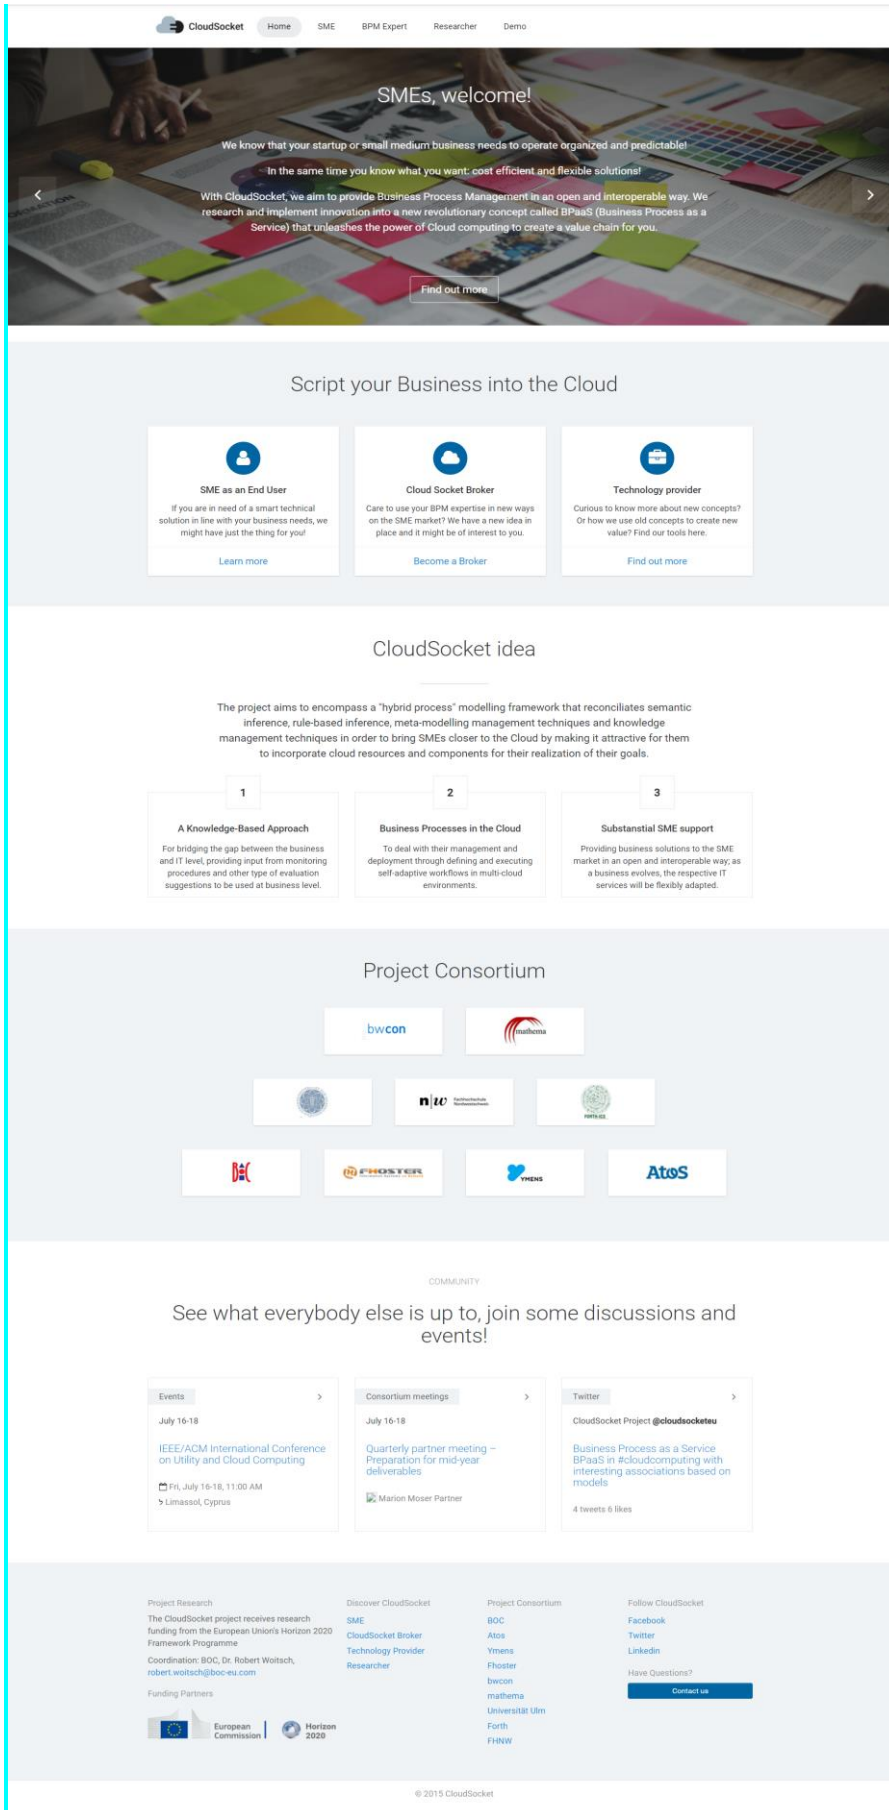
CloudSocket Home SME BPM Expert Researcher Demo

SMEs, welcome!

We know that your startup or small medium business needs to operate organized and predictable!

In the same time you know what you want: cost efficient and flexible solutions!

With CloudSocket, we aim to provide Business Process Management in an open and interoperable way. We research and implement innovation into a new revolutionary concept called BPaaS (Business Process as a Service) that unleashes the power of Cloud computing to create a value chain for you.

Find out more

Script your Business into the Cloud

SME as an End User

If you are in need of a smart technical solution in line with your business needs, we might have just the thing for you!

Learn more

Cloud Socket Broker

Care to use your BPM expertise in new ways on the SME market? We have a new idea in place and it might be of interest to you.

Become a Broker

Technology provider

Curious to know more about new concepts? Or how we use old concepts to create new value? Find our tools here.

Find out more

CloudSocket idea

The project aims to encompass a "hybrid process" modelling framework that reconciliates semantic inference, rule-based inference, meta-modelling management techniques and knowledge management techniques in order to bring SMEs closer to the Cloud by making it attractive for them to incorporate cloud resources and components for their realization of their goals.

1

A Knowledge-Based Approach

For bridging the gap between the business and IT level, providing input from monitoring procedures and other type of evaluation suggestions to be used at business level.

2

Business Processes in the Cloud

To deal with their management and executing deployment through defining and executing self-adaptive workflows in multi-cloud environments.

3

Substantial SME support

Providing business solutions to the SME market in an open and interoperable way; as a business evolves, the respective IT services will be flexibly adapted.

Project Consortium

bwcon

mathema

n|w

FHOSTER

YMENS

AtoS

COMMUNITY

See what everybody else is up to, join some discussions and events!

Events

July 16-18

IEEE/ACM International Conference on Utility and Cloud Computing

Fri, July 16-18, 11:00 AM

Limassol, Cyprus

Consortium meetings

July 16-18

Quarterly partner meeting – Preparation for mid-year deliverables

Marion Moser Partner

Twitter

CloudSocket Project @cloudsocketeu

Business Process as a Service BPaaS in #cloudcomputing with interesting associations based on models

4 tweets 6 likes

Project Research

The CloudSocket project receives research funding from the European Union's Horizon 2020 Framework Programme

Coordination: BOC, Dr. Robert Woitsch, robert.woitsch@boc-eu.com

Funding Partners

European Commission

Horizon 2020

Discover CloudSocket

SME

CloudSocket Broker

Technology Provider

Researcher

Project Consortium

BOC

Atos

Ymens

Fhoster

bwcon

mathema

Universität Ulm

Forth

FHNW

Follow CloudSocket

Facebook

Twitter

Linkedin

Have Questions?

Contact us

© 2015 CloudSocket